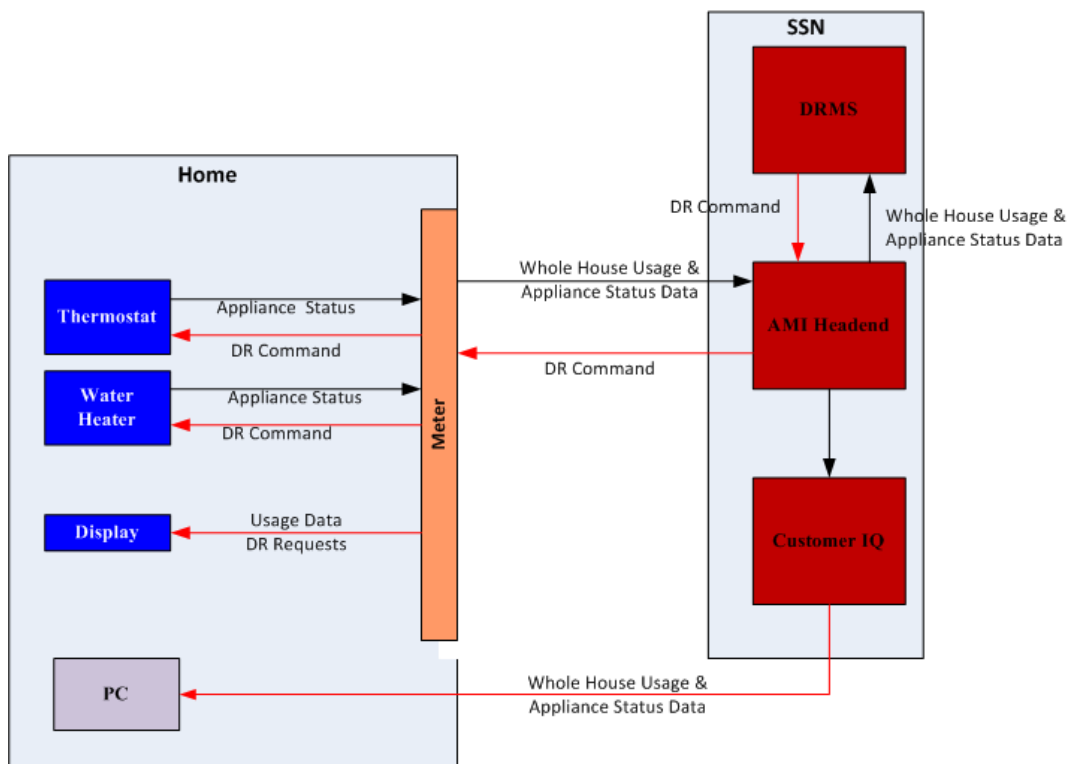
SSN

DRMS

DR Command

Whole House Usage & Appliance Status Data

Home

Whole House Usage & Appliance Status Data

AMI Headend

Thermostat

Appliance Status

DR Command

DR Command

Water Heater

Appliance Status

DR Command

Meter

Display

Usage Data
DR Requests

Customer IQ

PC

Whole House Usage & Appliance Status Data